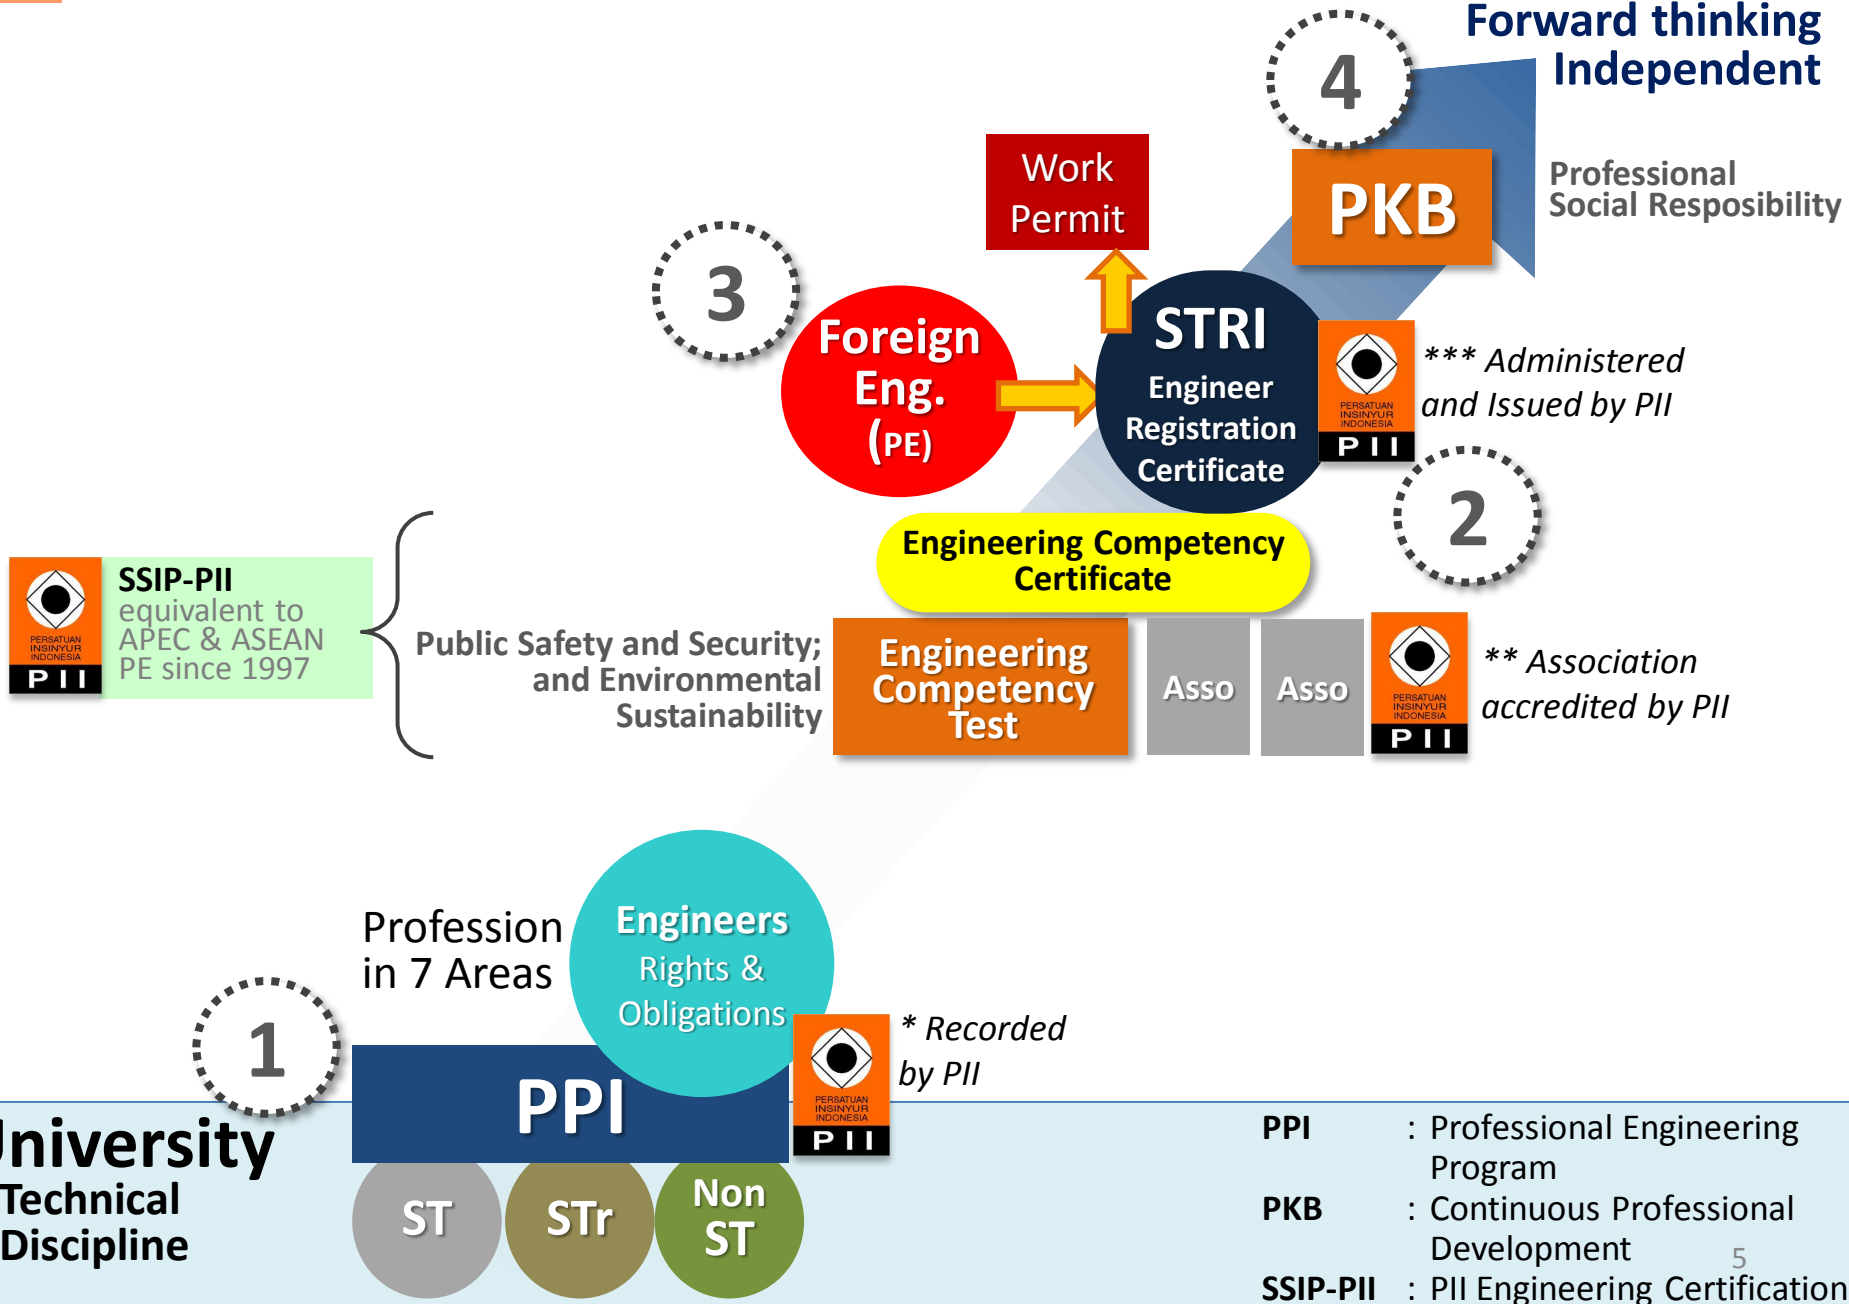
Forward thinking
Independent

4

PKB

Professional
Social Resposibility

Work Permit

3

Foreign Eng. (PE)

STRI
Engineer Registration Certificate

PERSATUAN INSINYUR INDONESIA
P I I

*** Administered and Issued by PII

2

Engineering Competency Certificate

PERSATUAN INSINYUR INDONESIA
P I I

SSIP-PII
equivalent to APEC & ASEAN PE since 1997

Public Safety and Security; and Environmental Sustainability

Engineering Competency Test

Asso

Asso

PERSATUAN INSINYUR INDONESIA
P I I

** Association accredited by PII

Profession in 7 Areas

Engineers Rights & Obligations

1

PPI

PERSATUAN INSINYUR INDONESIA
P I I

* Recorded by PII

niversity
Technical
Discipline

ST

STr

Non ST

| PPI | : Professional Engineering Program |
|---|---|
| PKB | : Continuous Professional Development |
| SSIP-PII | : PII Engineering Certification |

5